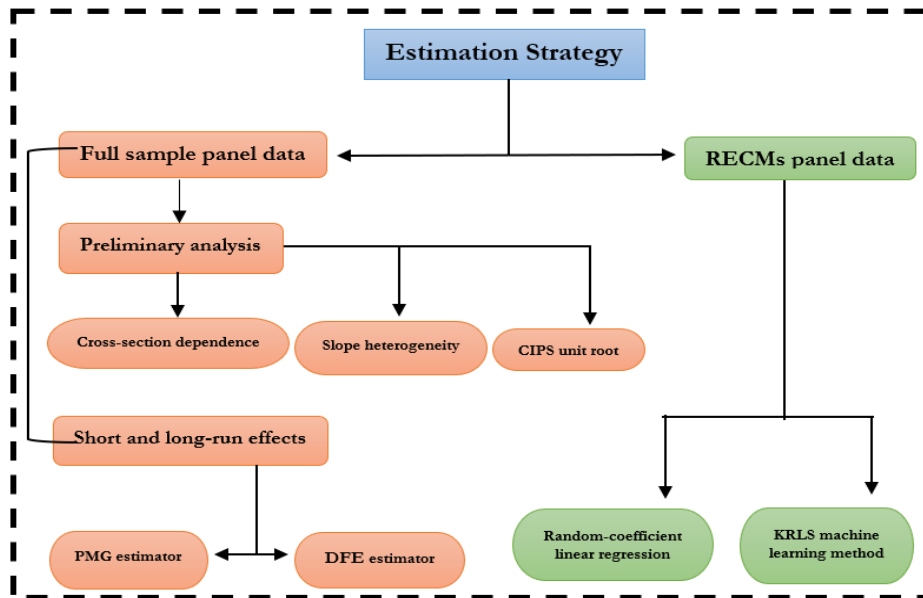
Estimation Strategy

Full sample panel data

RECMs panel data

Preliminary analysis

Cross-section dependence

Slope heterogeneity

CIPS unit root

Short and long-run effects

PMG estimator

DFE estimator

Random-coefficient linear regression

KRLS machine learning method